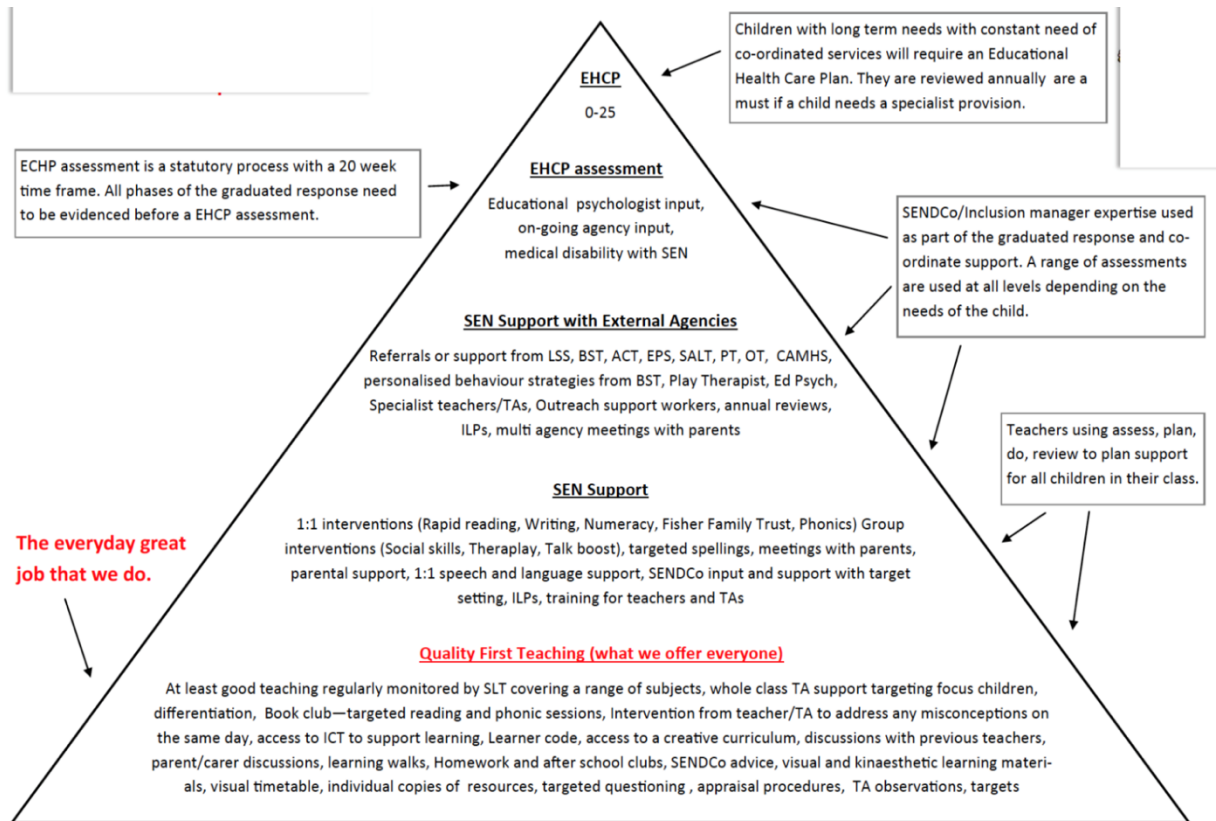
Children with long term needs with constant need of co-ordinated services will require an Educational Health Care Plan. They are reviewed annually are a must if a child needs a specialist provision.

EHCP

0-25

ECHP assessment is a statutory process with a 20 week time frame. All phases of the graduated response need to be evidenced before a EHCP assessment.

EHCP assessment

Educational psychologist input, on-going agency input, medical disability with SEN

SENDCo/Inclusion manager expertise used as part of the graduated response and co-ordinate support. A range of assessments are used at all levels depending on the needs of the child.

SEN Support with External Agencies

Referrals or support from LSS, BST, ACT, EPS, SALT, PT, OT, CAMHS, personalised behaviour strategies from BST, Play Therapist, Ed Psych, Specialist teachers/TAs, Outreach support workers, annual reviews, ILPs, multi agency meetings with parents

Teachers using assess, plan, do, review to plan support for all children in their class.

SEN Support

1:1 interventions (Rapid reading, Writing, Numeracy, Fisher Family Trust, Phonics) Group interventions (Social skills, Theraplay, Talk boost), targeted spellings, meetings with parents, parental support, 1:1 speech and language support, SENDCo input and support with target setting, ILPs, training for teachers and TAs

The everyday great job that we do.

Quality First Teaching (what we offer everyone)

At least good teaching regularly monitored by SLT covering a range of subjects, whole class TA support targeting focus children, differentiation, Book club—targeted reading and phonic sessions, Intervention from teacher/TA to address any misconceptions on the same day, access to ICT to support learning, Learner code, access to a creative curriculum, discussions with previous teachers, parent/carer discussions, learning walks, Homework and after school clubs, SENDCo advice, visual and kinaesthetic learning materials, visual timetable, individual copies of resources, targeted questioning , appraisal procedures, TA observations, targets